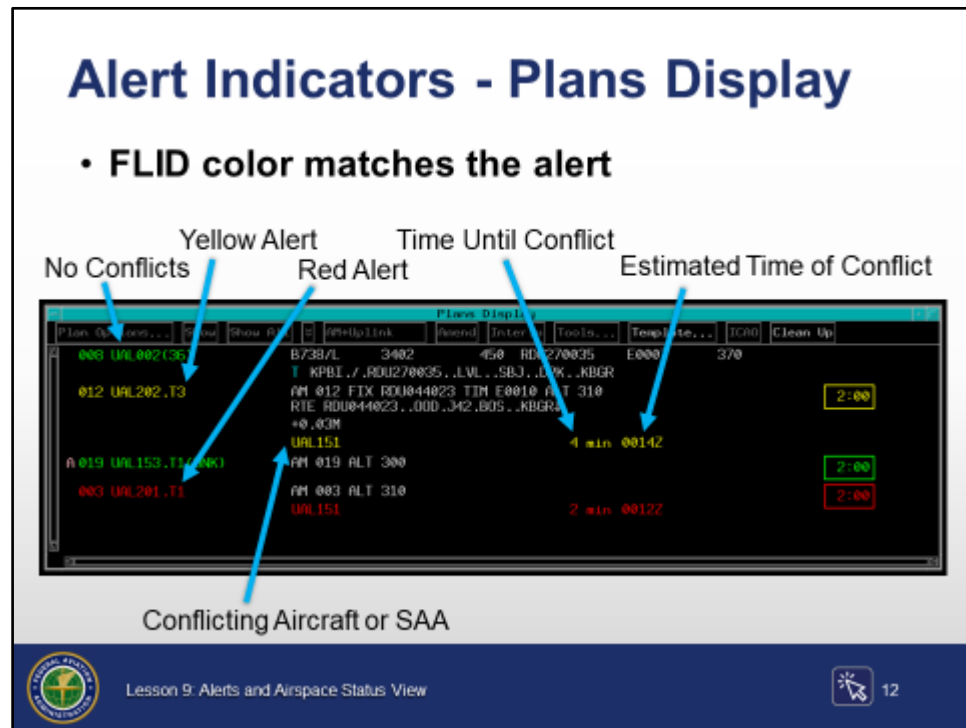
Alert Indicators - Plans Display

• FLID color matches the alert

Yellow Alert

No Conflicts

Red Alert

Time Until Conflict

Estimated Time of Conflict

Plans Display

Plan Options... | Show | Show All | AM+Uplink | Amend | Interim | Tools... | Template... | ICAO | Clean Up

008 UAL002(36) B738/L 3402 450 RDU270035 E000 370
T KPBI./.RDU270035..LVL..SBJ..DXK..KBGR

012 UAL202.T3 AM 012 FIX RDU044023 TIM E0010 ALT 310
RTE RDU044023..OOD.J42.BOS..KBGR
+0.03M
UAL151 4 min 0014Z 2:00

A 019 UAL153.T1(UNK) AM 019 ALT 300 2:00

003 UAL201.T1 AM 003 ALT 310
UAL151 2 min 0012Z 2:00

Conflicting Aircraft or SAA

Lesson 9: Alerts and Airspace Status View

12